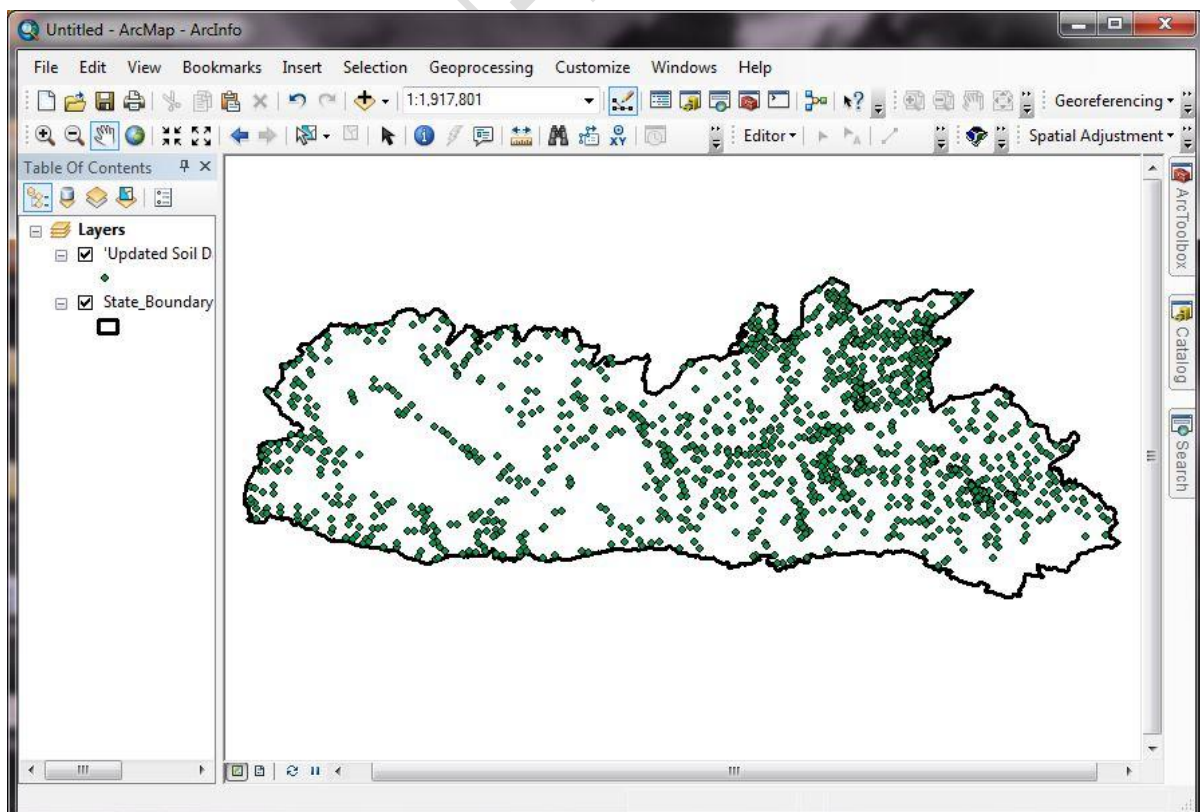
Untitled - ArcMap - ArcInfo

File Edit View Bookmarks Insert Selection Geoprocessing Customize Windows Help

1:1,917,801

Georeferencing

Editor

Spatial Adjustment

Table Of Contents

Layers

'Updated Soil D

State_Boundary

ArcToolbox

Catalog

Search